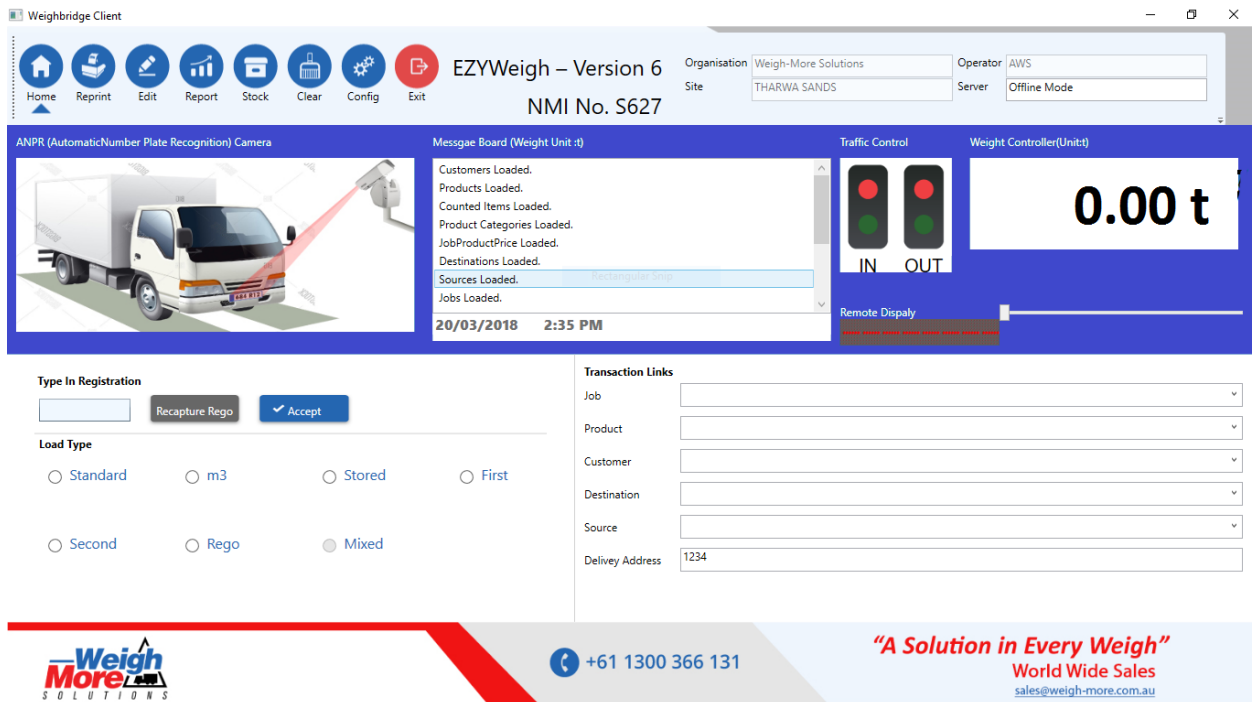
Weighbridge Client

Home Reprint Edit Report Stock Clear Config Exit

EZYWeigh – Version 6
NMI No. S627

Organisation Weigh-More Solutions
Site THARWA SANDS
Operator AWS
Server Offline Mode

ANPR (AutomaticNumber Plate Recognition) Camera

Messgae Board (Weight Unit :t)
Customers Loaded.
Products Loaded.
Counted Items Loaded.
Product Categories Loaded.
JobProductPrice Loaded.
Destinations Loaded.
Sources Loaded.
Jobs Loaded.
20/03/2018 2:35 PM

Traffic Control
IN OUT

Weight Controller(Unit:t)
0.00 t

Remote Dispaly

Type In Registration
Recapture Rego
Accept

Load Type
Standard m3 Stored First
Second Rego Mixed

Transaction Links
Job
Product
Customer
Destination
Source
Delivey Address 1234

Weigh More SOLUTIONS
+61 1300 366 131
"A Solution in Every Weigh"
World Wide Sales
sales@weigh-more.com.au